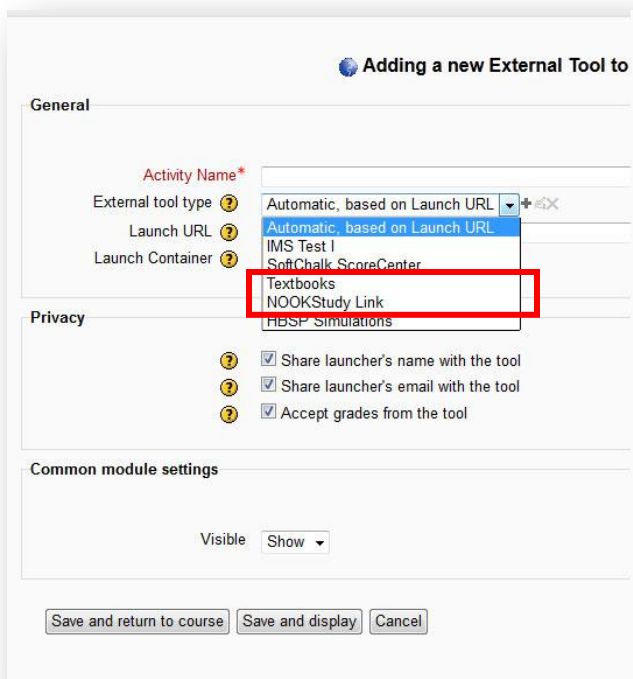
Adding a new External Tool to

General

Activity Name*

External tool type

Automatic, based on Launch URL

Launch URL

Launch Container

Automatic, based on Launch URL
IMS Test I
SoftChalk ScoreCenter
Textbooks
NOOKStudy Link
HBSP Simulations

Privacy

Share launcher's name with the tool

Share launcher's email with the tool

Accept grades from the tool

Common module settings

Visible Show

Save and return to course Save and display Cancel